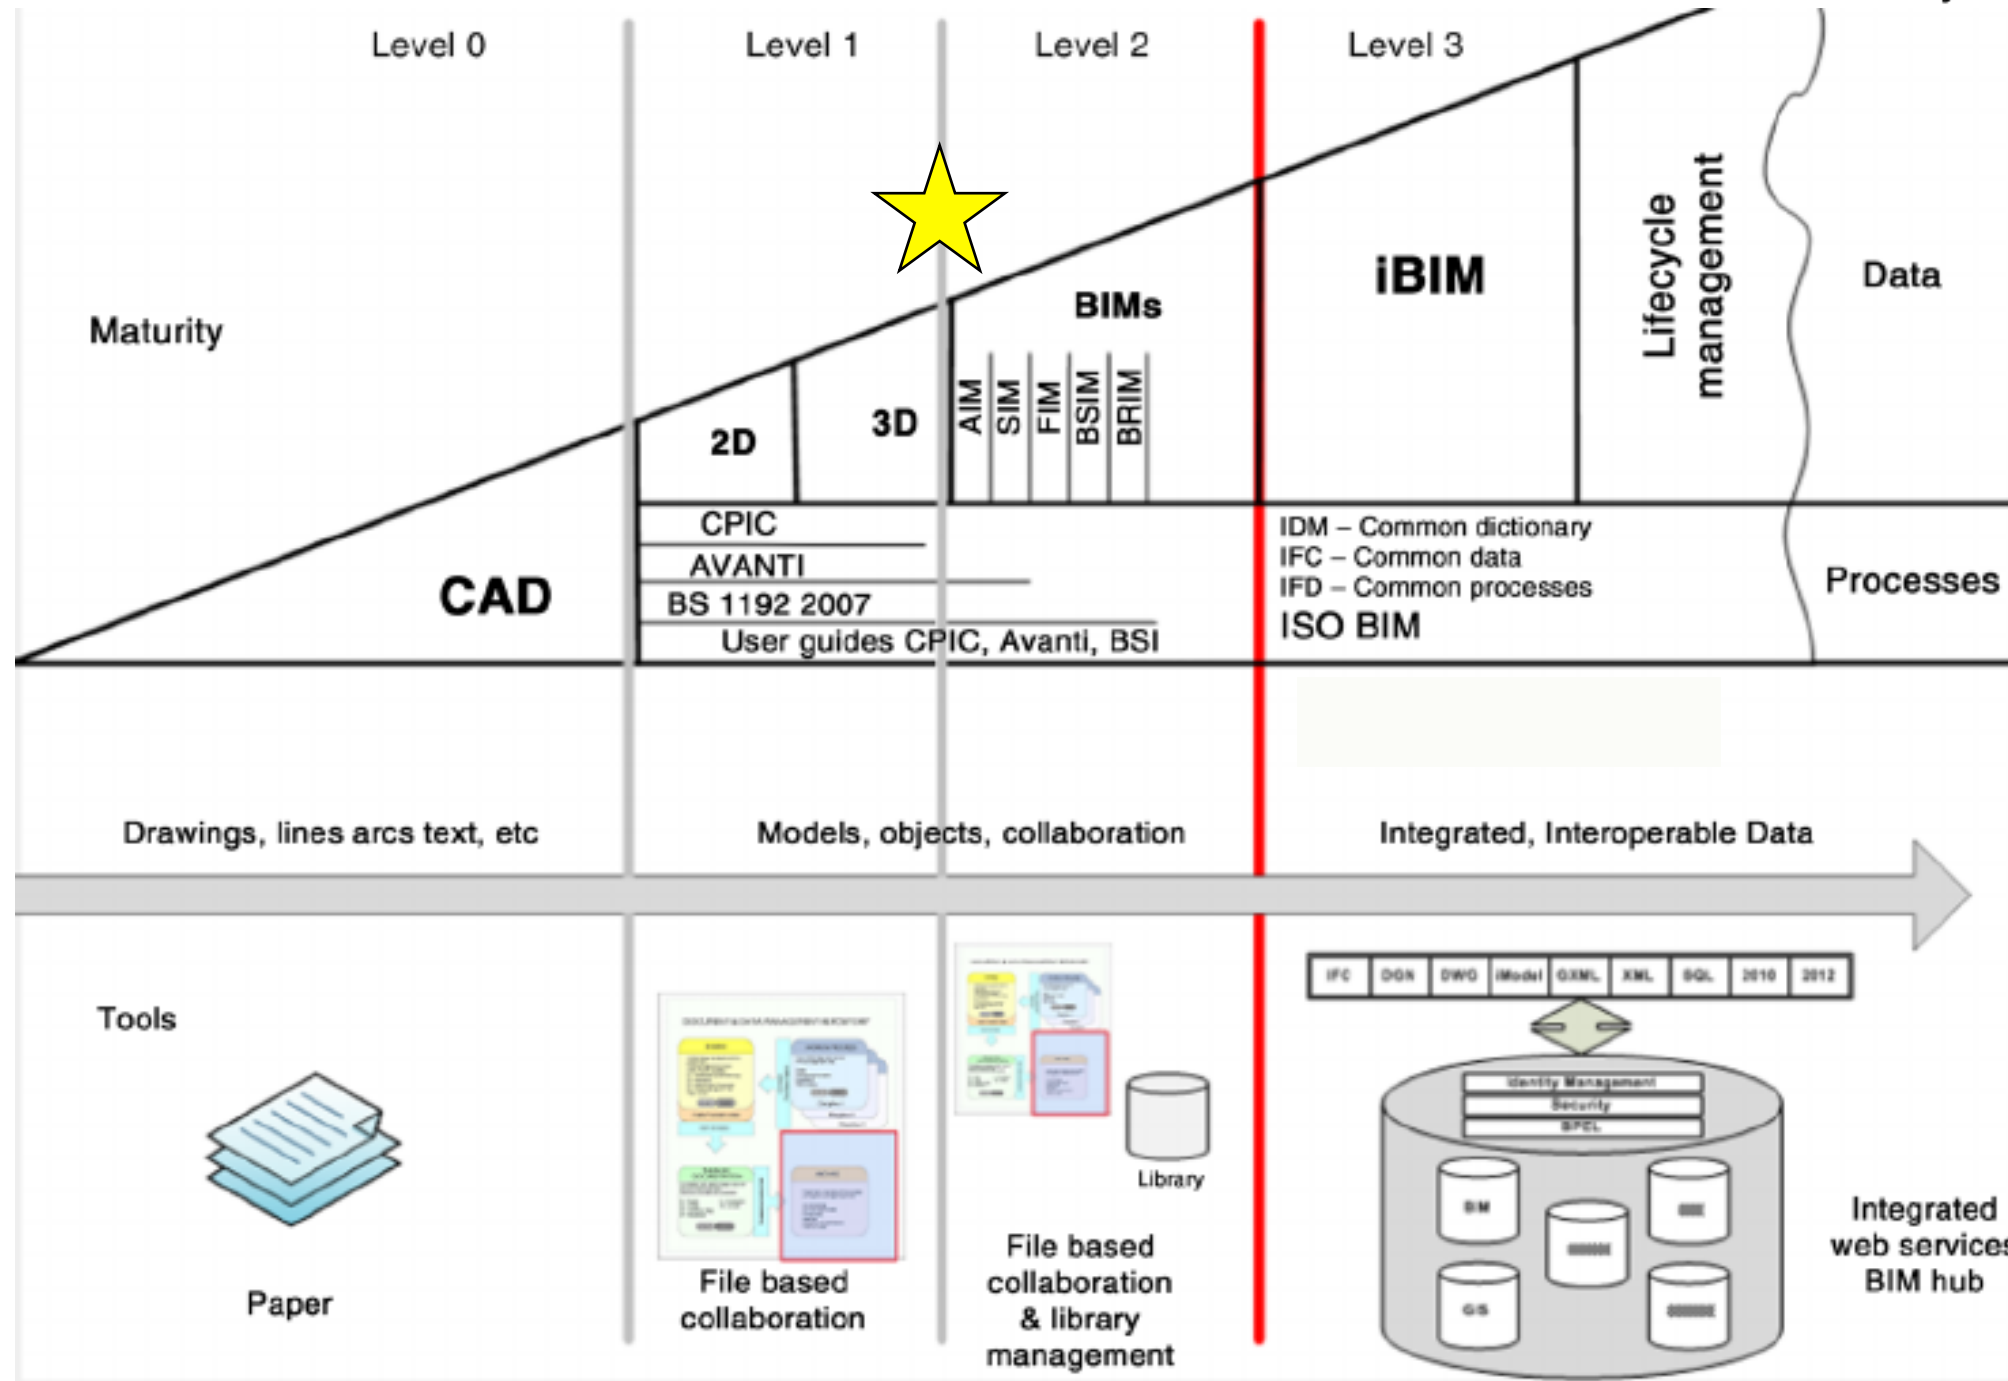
Level 0

Level 1

Level 2

Level 3

Maturity

CAD

2D

3D

BIMs

AIM SIM FIM BSIM BRIM

iBIM

Lifecycle management

Data

CPIC

AVANTI

BS 1192 2007

User guides CPIC, Avanti, BSI

IDM – Common dictionary
IFC – Common data
IFD – Common processes
ISO BIM

Processes

Drawings, lines arcs text, etc

Models, objects, collaboration

Integrated, Interoperable Data

Tools

Paper

File based collaboration

Library

File based collaboration & library management

| IFC | DGN | DWG | iModel | GXML | XML | SQL | 2010 | 2012 |
|---|---|---|---|---|---|---|---|---|

Identity Management
Security
BPEL

BIM

GIS

Integrated web services BIM hub